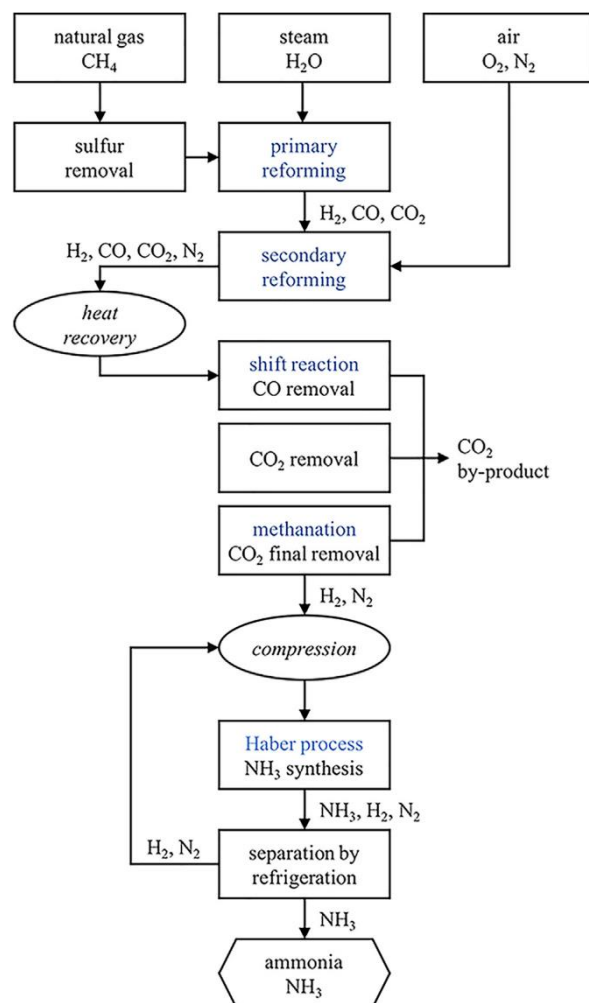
natural gas
$CH_4$

steam
$H_2O$

air
$O_2$, $N_2$

sulfur removal

primary reforming

$H_2$, $CO$, $CO_2$

$H_2$, $CO$, $CO_2$, $N_2$

secondary reforming

heat recovery

shift reaction
CO removal

$CO_2$ removal

$CO_2$
by-product

methanation
$CO_2$ final removal

$H_2$, $N_2$

compression

Haber process
$NH_3$ synthesis

$NH_3$, $H_2$, $N_2$

$H_2$, $N_2$

separation by refrigeration

$NH_3$

ammonia
$NH_3$